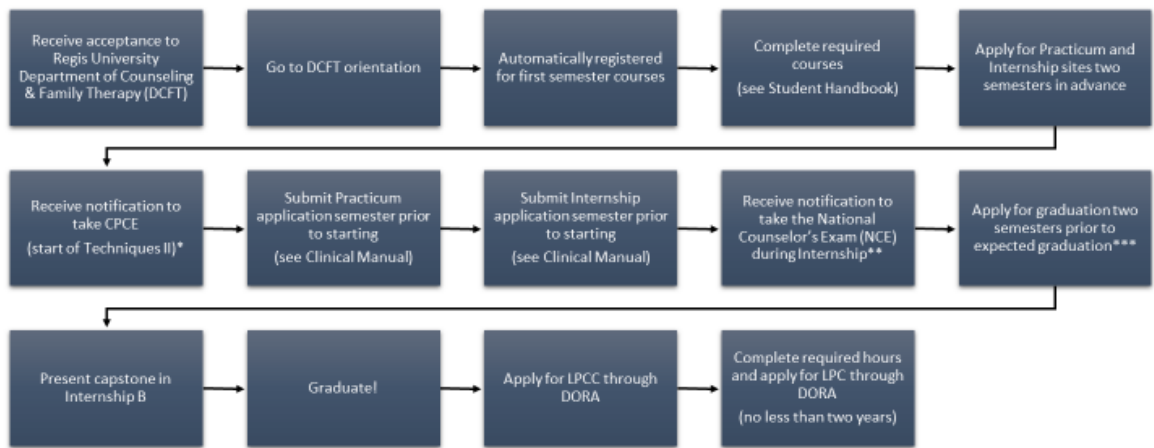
Receive acceptance to Regis University Department of Counseling & Family Therapy (DCFT)

Go to DCFT orientation

Automatically registered for first semester courses

Complete required courses
(see Student Handbook)

Apply for Practicum and Internship sites two semesters in advance

Receive notification to take CPCE
(start of Techniques II)*

Submit Practicum application semester prior to starting
(see Clinical Manual)

Submit Internship application semester prior to starting
(see Clinical Manual)

Receive notification to take the National Counselor's Exam (NCE) during Internship**

Apply for graduation two semesters prior to expected graduation***

Present capstone in Internship B

Graduate!

Apply for LPCC through DORA

Complete required hours and apply for LPC through DORA
(no less than two years)